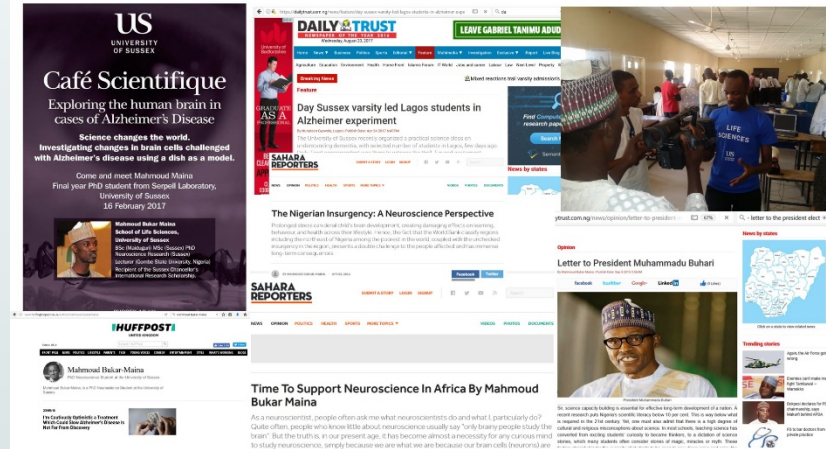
US
UNIVERSITY OF SUSSEX

Café Scientifique

Exploring the human brain in cases of Alzheimer's Disease

Science changes the world. Investigating changes in brain cells challenged with Alzheimer's disease using a dish as a model.

Come and meet Mahmoud Maina
Final year PhD student from Serpell Laboratory, University of Sussex
16 February 2017

Mahmoud Bukar Maina
School of Life Sciences, University of Sussex

DAILY TRUST

LEAVE GABRIEL TANIMU ADUD

Feature

Day Sussex varsity led Lagos students in Alzheimer experiment

SAHARA REPORTERS

The Nigerian Insurgency: A Neuroscience Perspective

SAHARA REPORTERS

Time To Support Neuroscience In Africa By Mahmoud Bukar Maina

As a neuroscientist, people often ask me what neuroscientists do and what I, particularly do? Quite often, people who know little about neuroscience usually say "only brainy people study the brain". But the truth is, in our present age, it has become almost a necessity for any curious mind to study neuroscience, simply because we are what we are because our brain cells (neurons) are

HUFFPOST

Mahmoud Bukar-Maina

I'm Cautiously Optimistic a Treatment Which Could Slow Alzheimer's Disease Is Not Far From Discovery

LIFE SCIENCES

Opinion

Letter to President Muhammadu Buhari

President Muhammadu Buhari

News by states

Trending stories